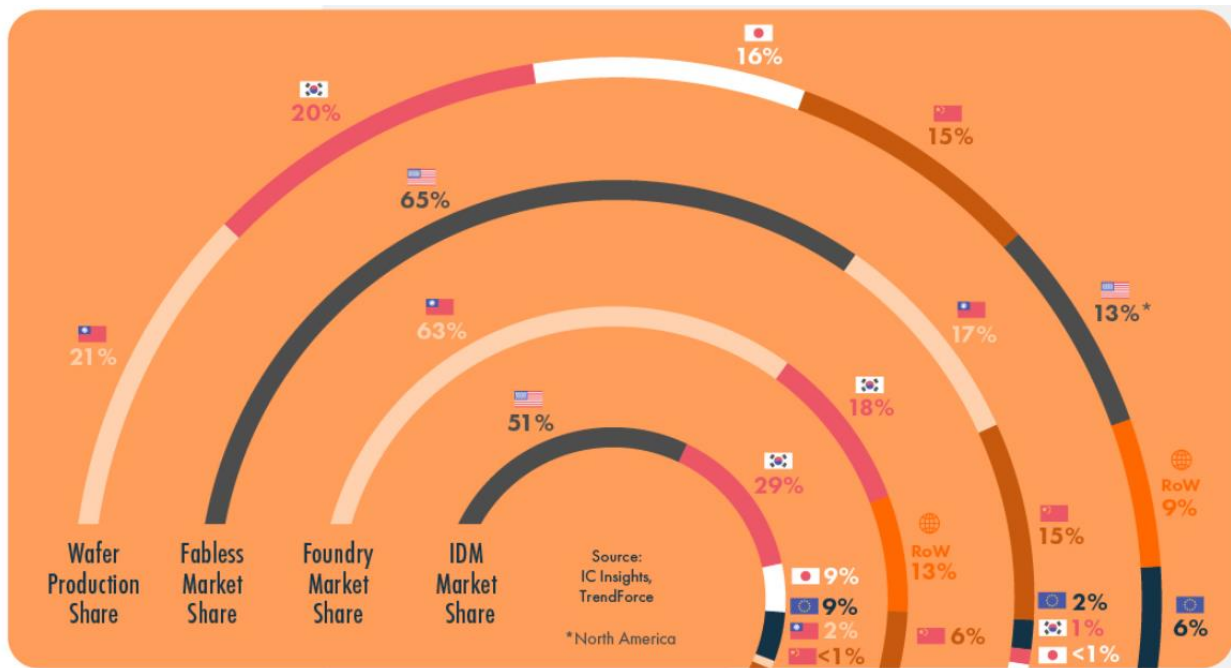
16%
20%
15%
65%
13%*
21%
63%
17%
51%
18%
29%
RoW
9%
RoW
13%
15%
Wafer Production Share
Fabless Market Share
Foundry Market Share
IDM Market Share
Source: IC Insights, TrendForce
*North America
9%
9%
2%
<1%
6%
2%
1%
<1%
6%